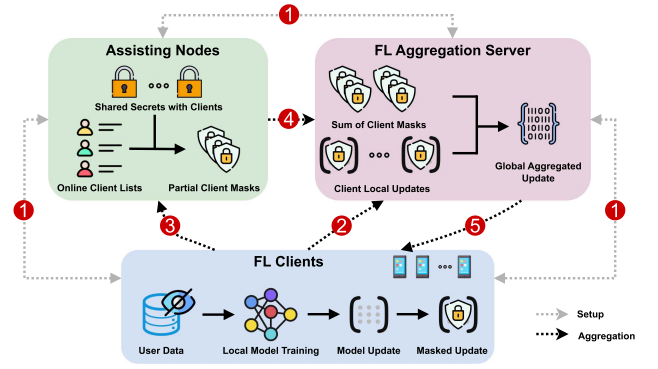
1

Assisting Nodes

Shared Secrets with Clients

Online Client Lists

Partial Client Masks

4

FL Aggregation Server

Sum of Client Masks

Client Local Updates

Global Aggregated Update

1

1

3

2

5

FL Clients

User Data

Local Model Training

Model Update

Masked Update

Setup

Aggregation